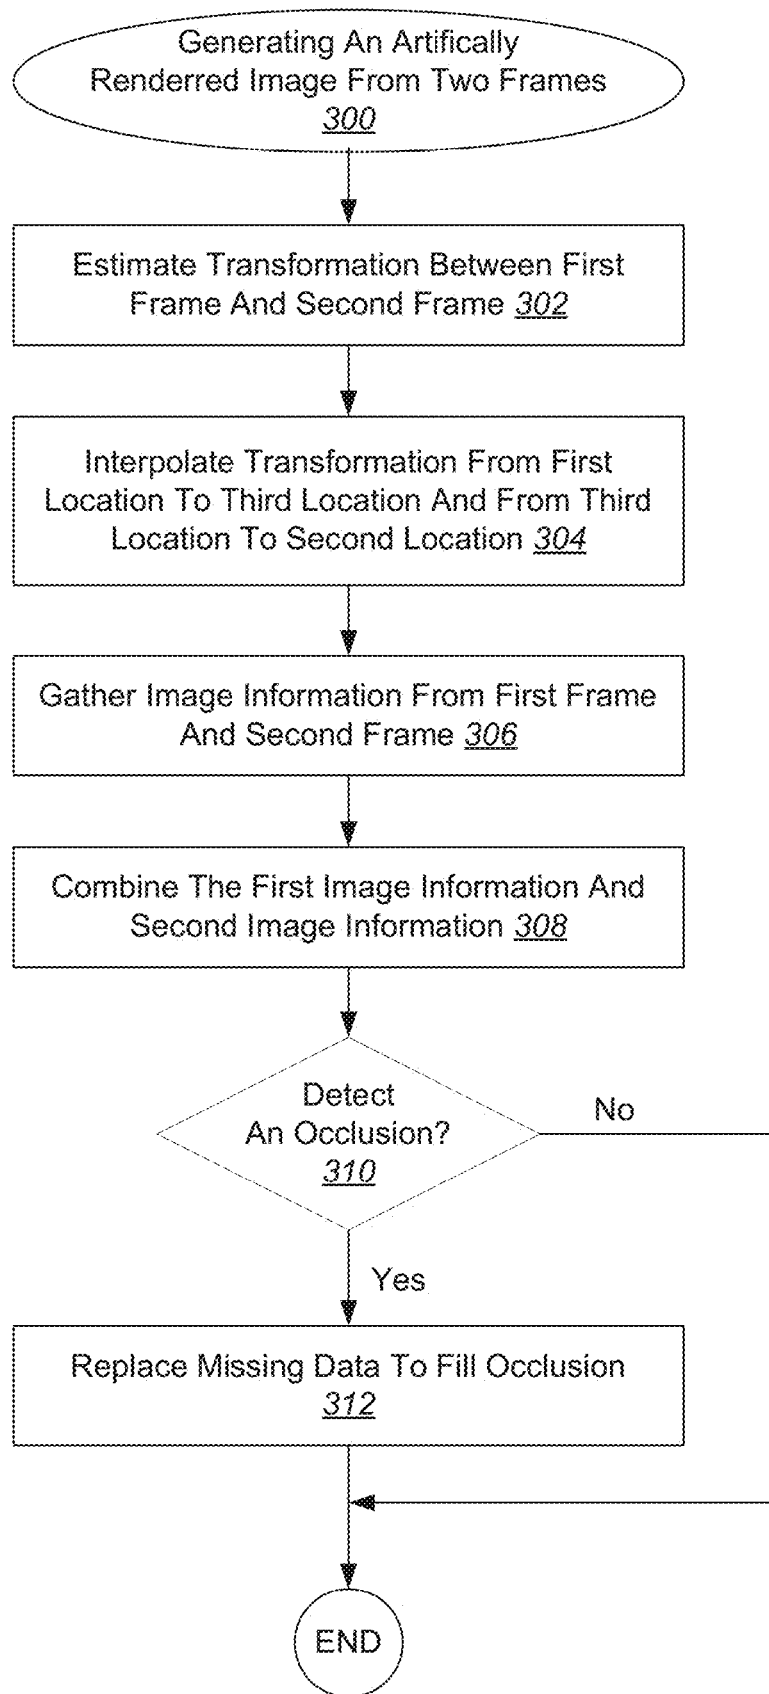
Generating An Artifically Renderred Image From Two Frames
300

Estimate Transformation Between First Frame And Second Frame 302

Interpolate Transformation From First Location To Third Location And From Third Location To Second Location 304

Gather Image Information From First Frame And Second Frame 306

Combine The First Image Information And Second Image Information 308

Detect An Occlusion?
310

No

Yes

Replace Missing Data To Fill Occlusion
312

END